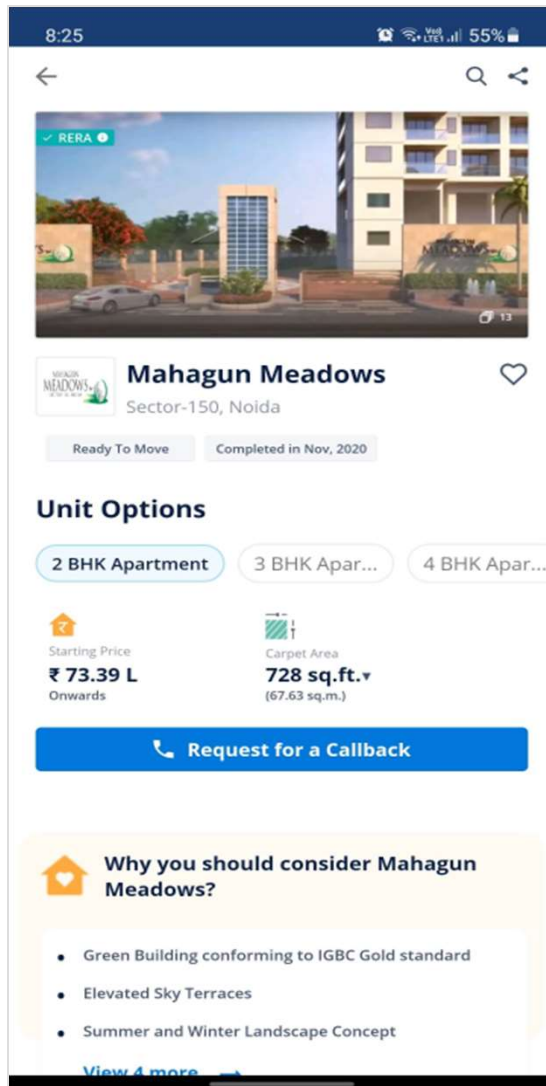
8:25

55%

RERA

13

MAHAGUN MEADOWS

Mahagun Meadows

Sector-150, Noida

Ready To Move

Completed in Nov, 2020

Unit Options

2 BHK Apartment

3 BHK Apar...

4 BHK Apar...

Starting Price

₹ 73.39 L

Onwards

Carpet Area

728 sq.ft.

(67.63 sq.m.)

Request for a Callback

Why you should consider Mahagun Meadows?

• Green Building conforming to IGBC Gold standard

• Elevated Sky Terraces

• Summer and Winter Landscape Concept

View 4 more